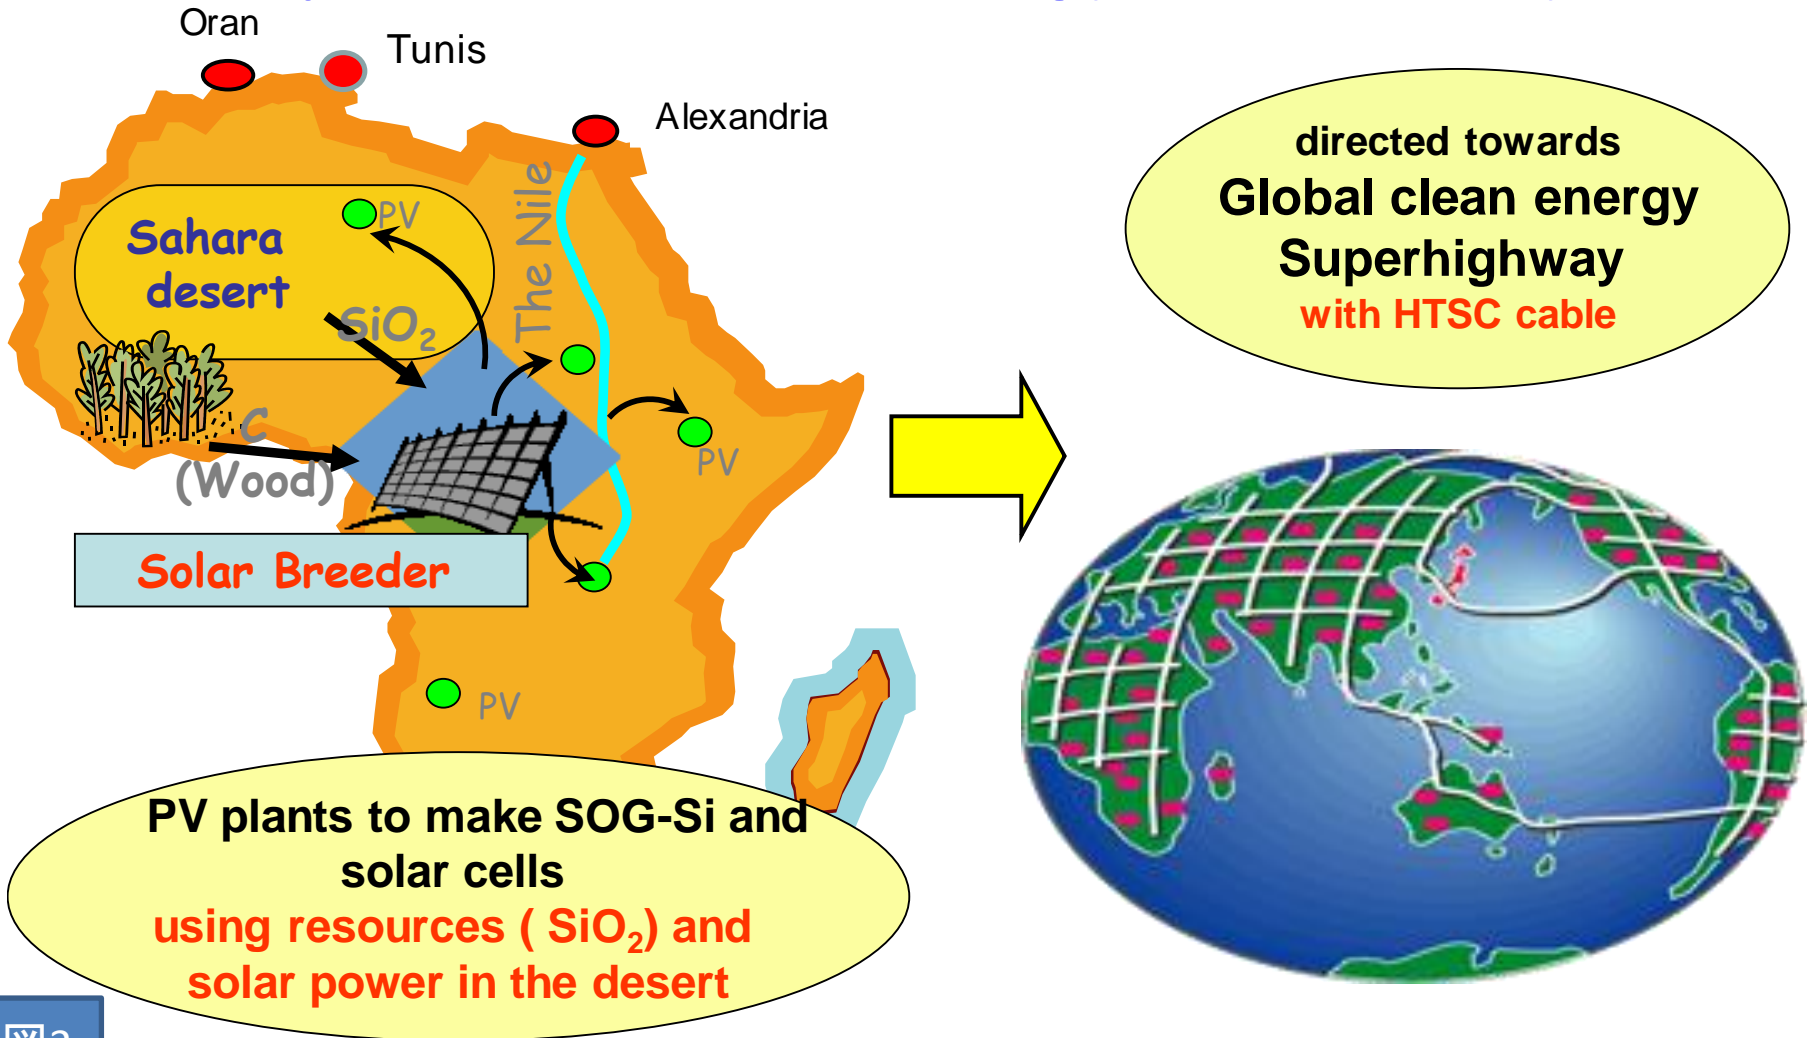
Oran

Tunis

Alexandria

Sahara desert

PV

$SiO_2$

The Nile

C (Wood)

PV

Solar Breeder

PV

directed towards
Global clean energy Superhighway
with HTSC cable

PV plants to make SOG-Si and solar cells
using resources ( $SiO_2$) and solar power in the desert

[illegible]